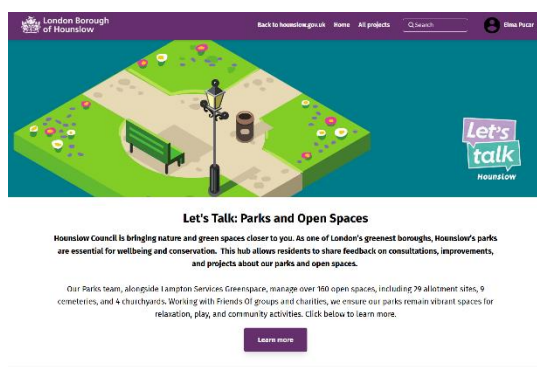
London Borough of Hounslow

Back to hounslow.gov.uk Home All projects Search Elma Pocar

Let's talk Hounslow

Let's Talk: Parks and Open Spaces

Hounslow Council is bringing nature and green spaces closer to you. As one of London's greenest boroughs, Hounslow's parks are essential for wellbeing and conservation. This hub allows residents to share feedback on consultations, improvements, and projects about our parks and open spaces.

Our Parks team, alongside Lampton Services Greenspace, manage over 160 open spaces, including 29 allotment sites, 9 cemeteries, and 4 churchyards. Working with Friends Of groups and charities, we ensure our parks remain vibrant spaces for relaxation, play, and community activities. Click below to learn more.

Learn more